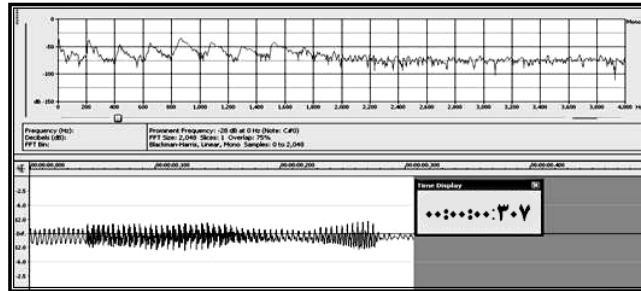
Mono
-50
-100
dB -150
Hz 0 200 400 600 800 1,000 1,200 1,400 1,600 1,800 2,000 2,200 2,400 2,600 2,800 3,000 3,200 3,400 3,600 3,800 4,000
Frequency (Hz):
Decibels (dB):
FFT Bin:
Prominent Frequency: -28 dB at 0 Hz (Note: C#0)
FFT Size: 2,048 Slices: 1 Overlap: 75%
Blackman-Harris, Linear, Mono Samples: 0 to 2,048
00:00:00.000 00:00:00.100 00:00:00.200 00:00:00.300 00:00:00.400
-2.5
-6.0
-12.0
-Inf
-12.0
-6.0
-2.5
Time Display
۰۰:۰۰:۰۰:۳۰۷